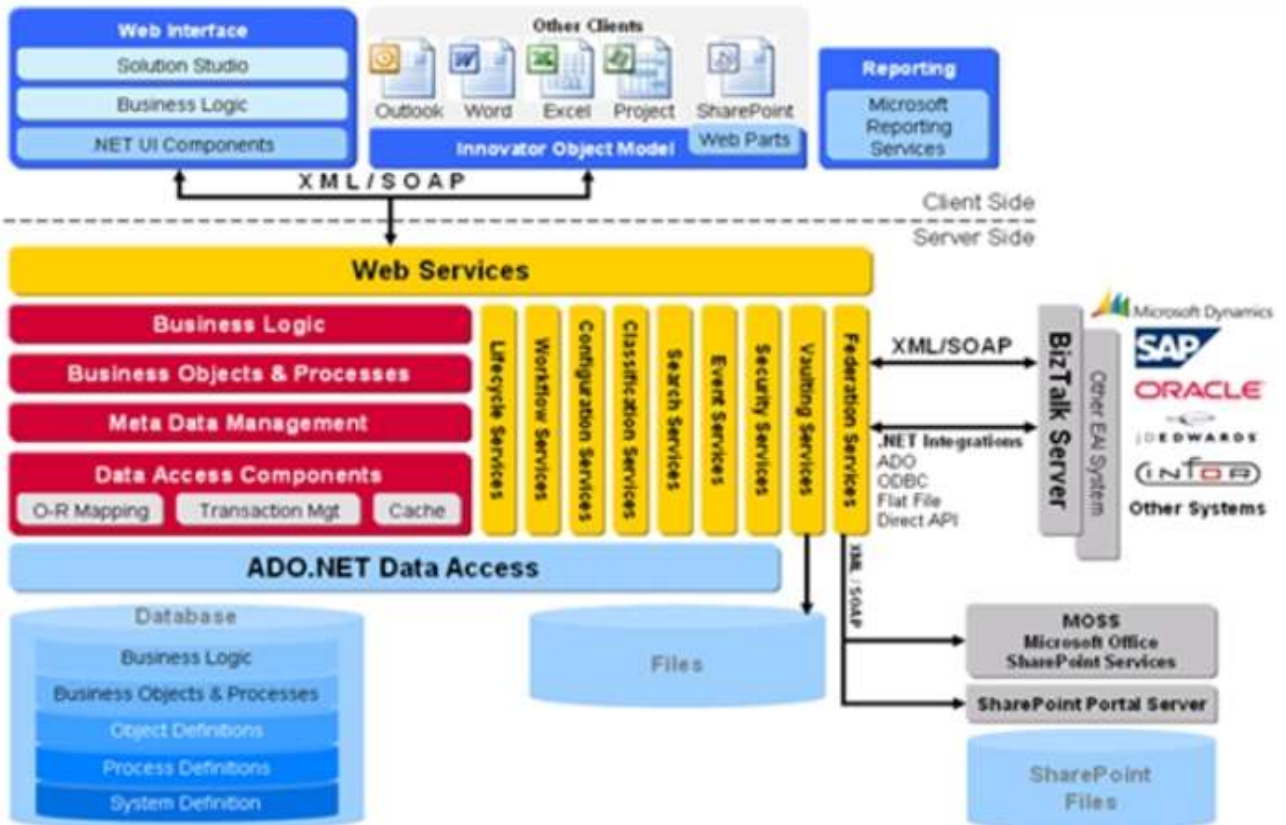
Web Interface
Solution Studio
Business Logic
.NET UI Components

Other Clients
Outlook
Word
Excel
Project
SharePoint
Web Parts
Innovator Object Model

Reporting
Microsoft Reporting Services

XML/SOAP

Client Side
Server Side

Web Services

Business Logic
Business Objects & Processes
Meta Data Management
Data Access Components
O-R Mapping
Transaction Mgt
Cache

Lifecycle Services
Workflow Services
Configuration Services
Classification Services
Search Services
Event Services
Security Services
Vaulting Services
Federation Services

XML/SOAP
.NET Integrations
ADO
ODBC
Flat File
Direct API

BizTalk Server
Other EAI System

Microsoft Dynamics
SAP
ORACLE
JD EDWARDS
INFOR
Other Systems

ADO.NET Data Access

XML / SOAP

Database
Business Logic
Business Objects & Processes
Object Definitions
Process Definitions
System Definition

Files

MOSS
Microsoft Office SharePoint Services
SharePoint Portal Server

SharePoint Files